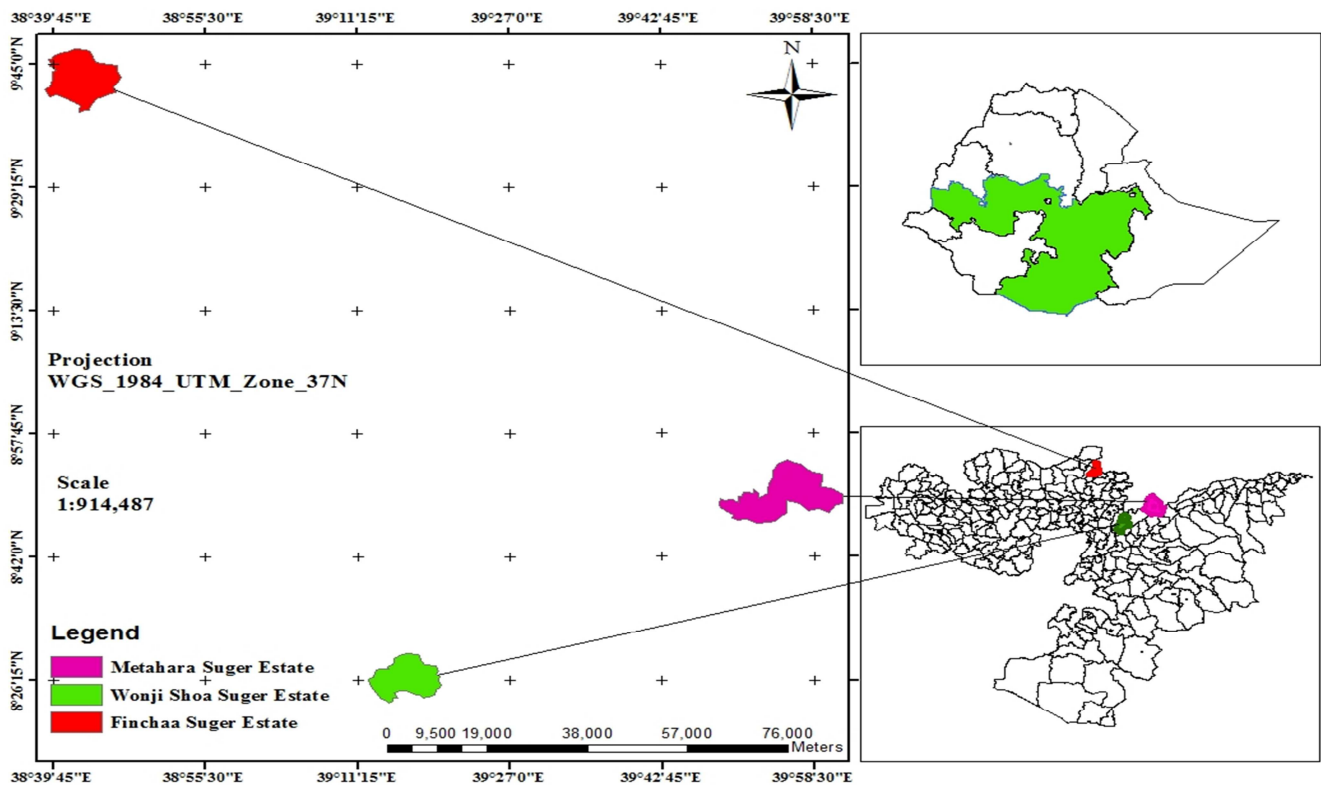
38°39'45"E 38°55'30"E 39°11'15"E 39°27'0"E 39°42'45"E 39°58'30"E

9°45'0"N
9°29'15"N
9°13'30"N
8°57'45"N
8°42'0"N
8°26'15"N

N

Projection
WGS_1984_UTM_Zone_37N

Scale
1:914,487

Legend
Metahara Suger Estate
Wonji Shoa Suger Estate
Finchaa Suger Estate

0 9,500 19,000 38,000 57,000 76,000
Meters

38°39'45"E 38°55'30"E 39°11'15"E 39°27'0"E 39°42'45"E 39°58'30"E